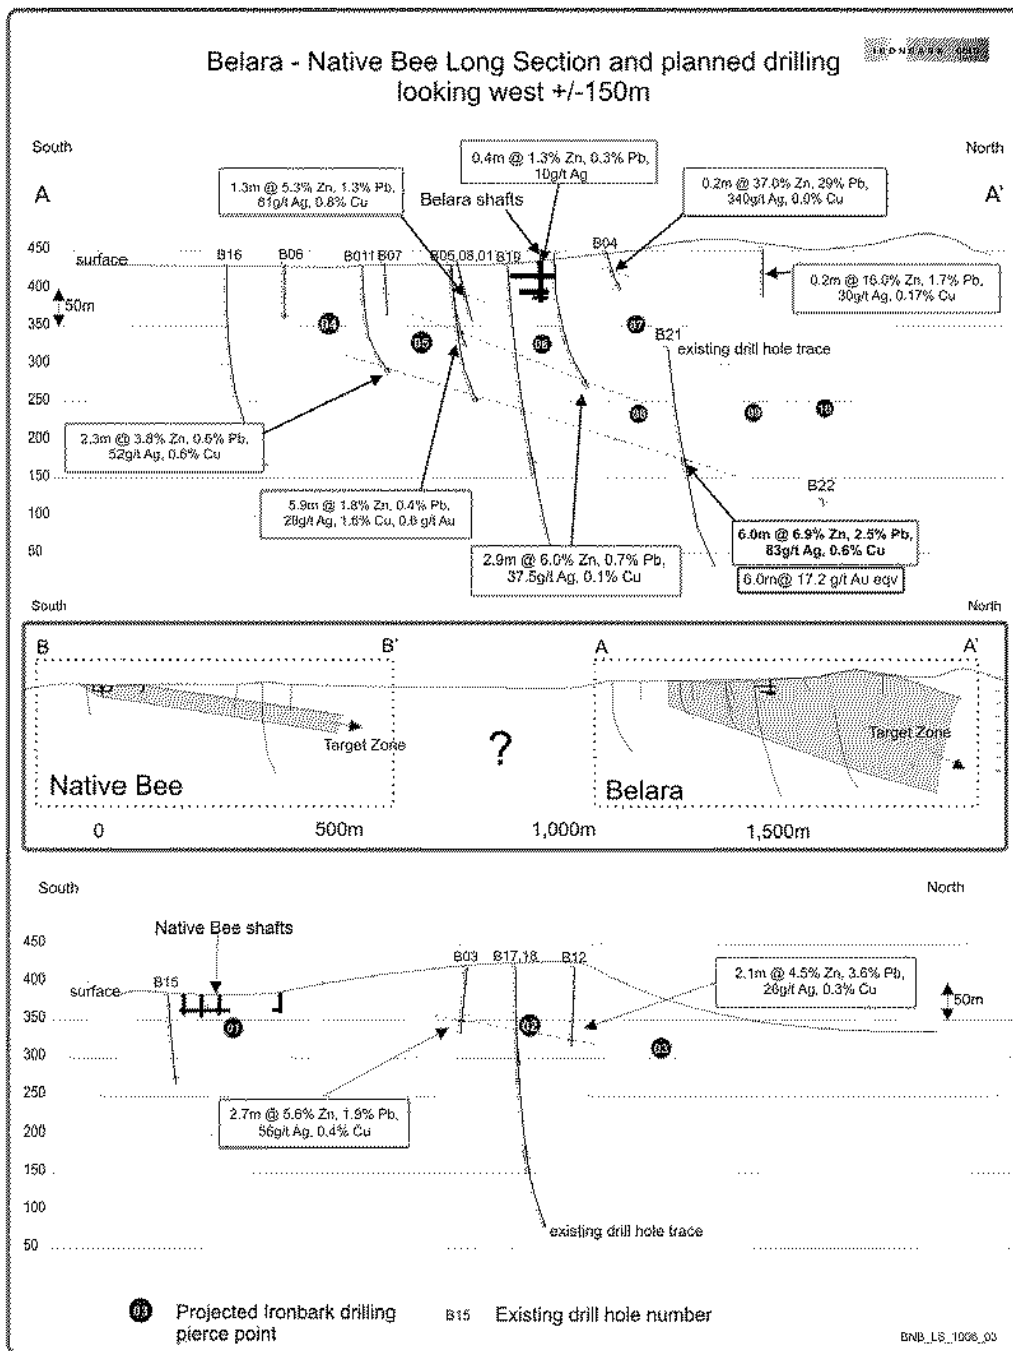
Belara - Native Bee Long Section and planned drilling
looking west +/-150m

IRONBARK ZINC

South

North

A

A'

1.3m @ 5.3% Zn, 1.3% Pb, 81g/t Ag, 0.8% Cu

0.4m @ 1.3% Zn, 0.3% Pb, 10g/t Ag

Belara shafts

0.2m @ 37.0% Zn, 29% Pb, 340g/t Ag, 0.0% Cu

450
400
350
300
250
200
150
100
50

surface

50m

B16 B06 B011 B07 B05,08,01 B19 B04

0.2m @ 16.0% Zn, 1.7% Pb, 30g/t Ag, 0.17% Cu

04 05 06 07

B21

existing drill hole trace

08 09 10

2.3m @ 3.8% Zn, 0.5% Pb, 52g/t Ag, 0.6% Cu

5.9m @ 1.8% Zn, 0.4% Pb, 28g/t Ag, 1.6% Cu, 0.8 g/t Au

B22

6.0m @ 6.9% Zn, 2.5% Pb, 83g/t Ag, 0.6% Cu

2.9m @ 6.0% Zn, 0.7% Pb, 37.5g/t Ag, 0.1% Cu

6.0m@ 17.2 g/t Au eqv

South

North

B

B'

A

A'

Target Zone

?

Target Zone

Native Bee

Belara

0

500m

1,000m

1,500m

South

North

Native Bee shafts

450
400
350
300
250
200
150
100
50

surface

B15

B03 B17,18 B12

2.1m @ 4.5% Zn, 3.6% Pb, 26g/t Ag, 0.3% Cu

50m

01 02 03

2.7m @ 5.6% Zn, 1.9% Pb, 56g/t Ag, 0.4% Cu

existing drill hole trace

03 Projected Ironbark drilling pierce point

B15 Existing drill hole number

BNB_LS_1006_03